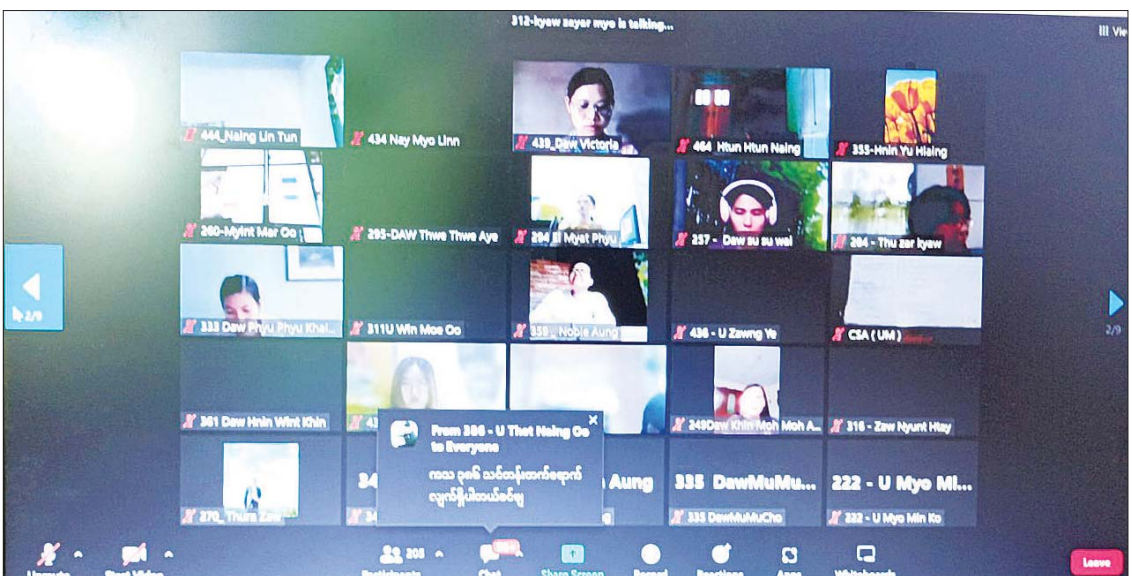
312-kyaw sayar myo is talking...

View

444_Naing Lin Tun

434 Nay Myo Linn

439_Daw Victoria

464 Htun Htun Naing

355-Hnin Yu Hlaing

260-Myint Mar Oo

295-DAW Thwe Thwe Aye

294 Ei Myat Phyu

257 - Daw su su wai

264 - Thu zar kyaw

2/9

333 Daw Phyu Phyu Khai...

311U Win Moe Oo

358_Noble Aung

436 - U Zawng Ye

CSA ( UM )

2/9

361 Daw Hnin Wint Khin

43

249Daw Khin Moh Moh A...

316 - Zaw Nyunt Htay

From 386 - U Thet Naing Oo to Everyone

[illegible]

34

Aung

335 DawMuMu...

222 - U Myo Mi...

270_ Thura Zaw

34

335 DawMuMuCho

222 - U Myo Min Ko

Unmute

Start Video

203

Participants

Chat

Share Screen

Record

Reactions

Apps

Whiteboards

Leave